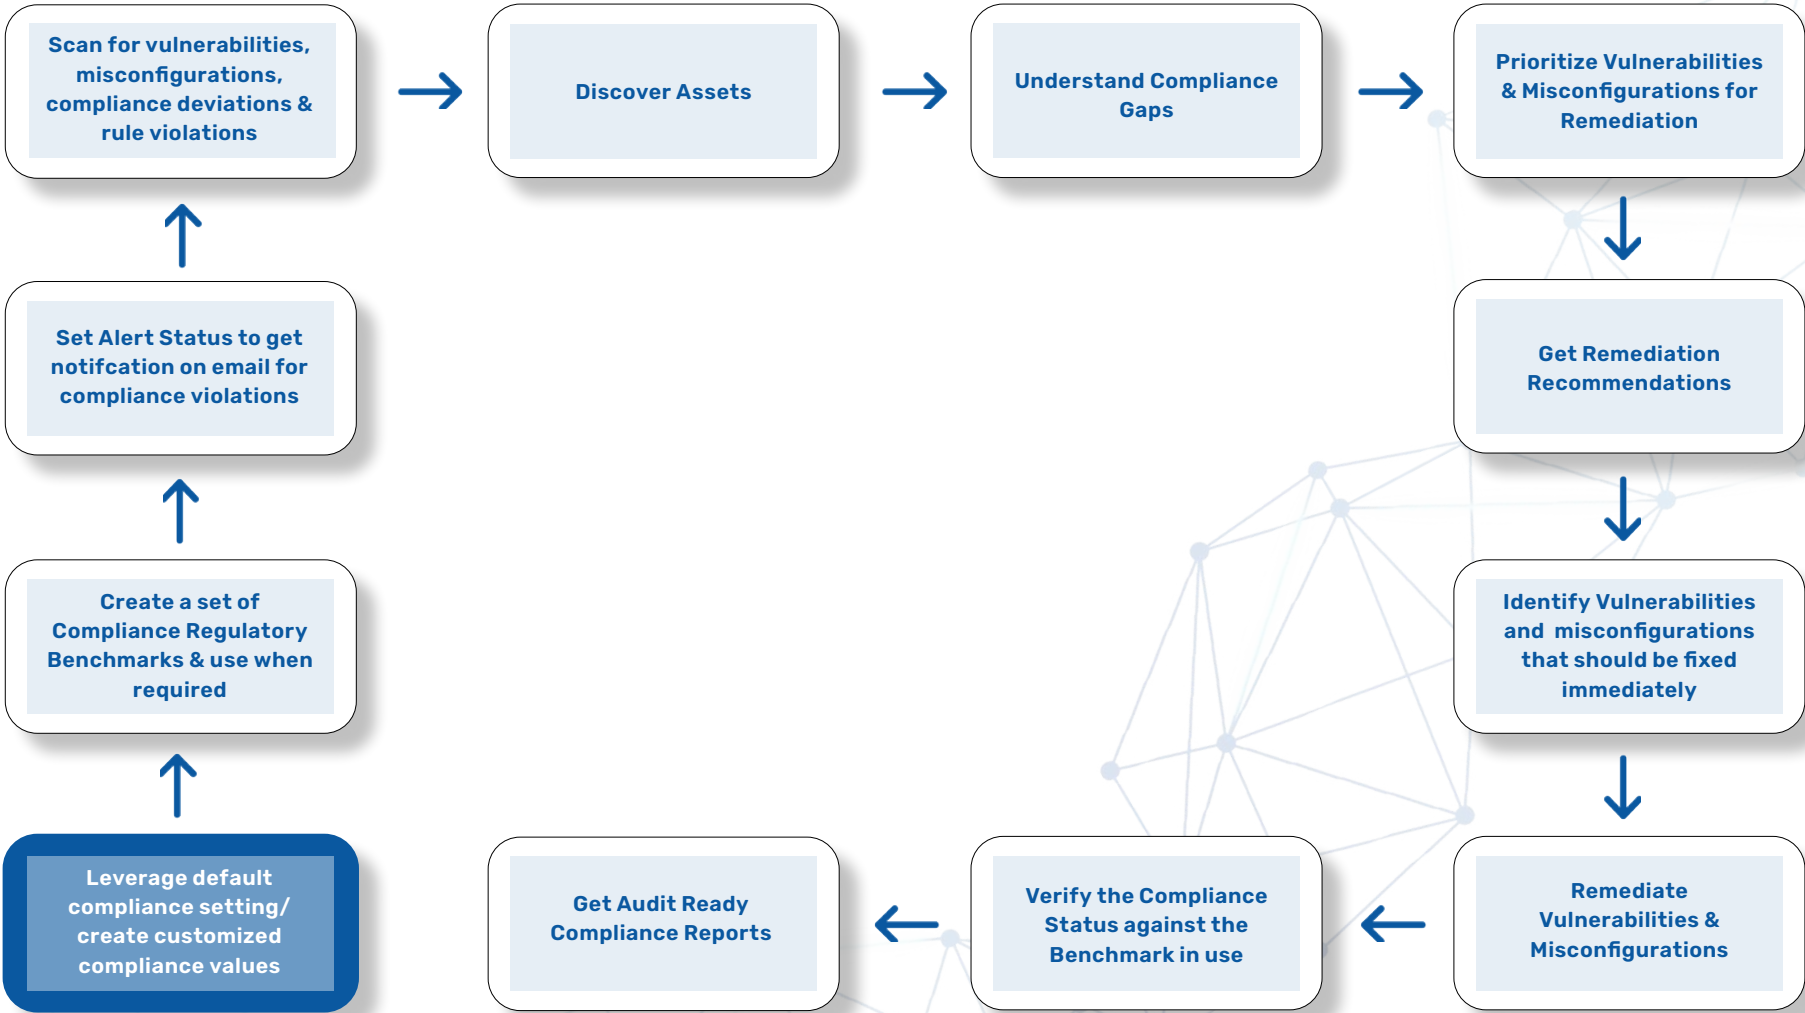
Scan for vulnerabilities, misconfigurations, compliance deviations & rule violations

Discover Assets

Understand Compliance Gaps

Prioritize Vulnerabilities & Misconfigurations for Remediation

Get Remediation Recommendations

Identify Vulnerabilities and misconfigurations that should be fixed immediately

Remediate Vulnerabilities & Misconfigurations

Verify the Compliance Status against the Benchmark in use

Get Audit Ready Compliance Reports

Leverage default compliance setting/ create customized compliance values

Create a set of Compliance Regulatory Benchmarks & use when required

Set Alert Status to get notifcation on email for compliance violations